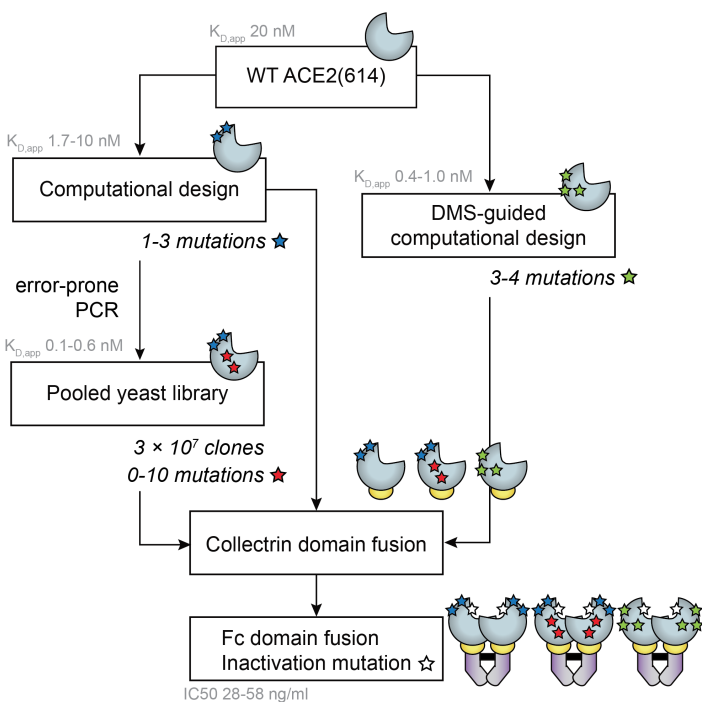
$K_{D,app}$ 20 nM

WT ACE2(614)

$K_{D,app}$ 1.7-10 nM

Computational design

1-3 mutations ★

$K_{D,app}$ 0.4-1.0 nM

DMS-guided computational design

3-4 mutations ★

error-prone PCR

$K_{D,app}$ 0.1-0.6 nM

Pooled yeast library

$3 \times 10^7$ clones
0-10 mutations ★

Collectrin domain fusion

Fc domain fusion
Inactivation mutation ☆

IC50 28-58 ng/ml